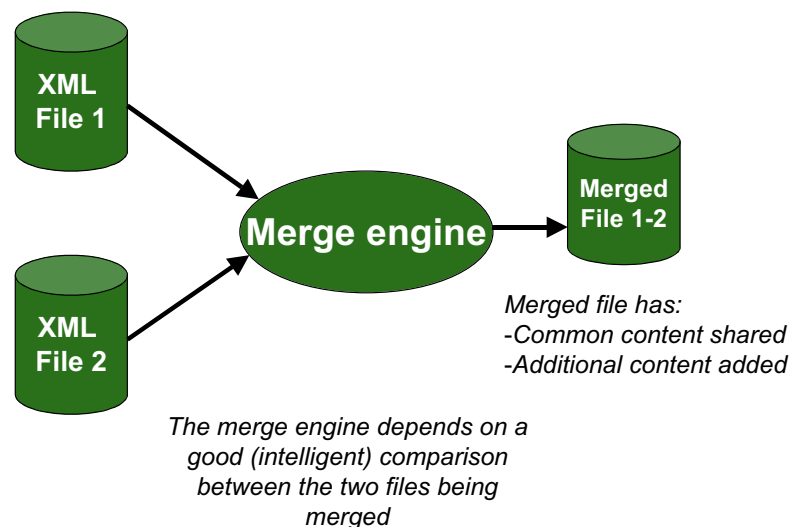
XML File 1

XML File 2

Merge engine

Merged File 1-2

Merged file has:
-Common content shared
-Additional content added

The merge engine depends on a good (intelligent) comparison between the two files being merged